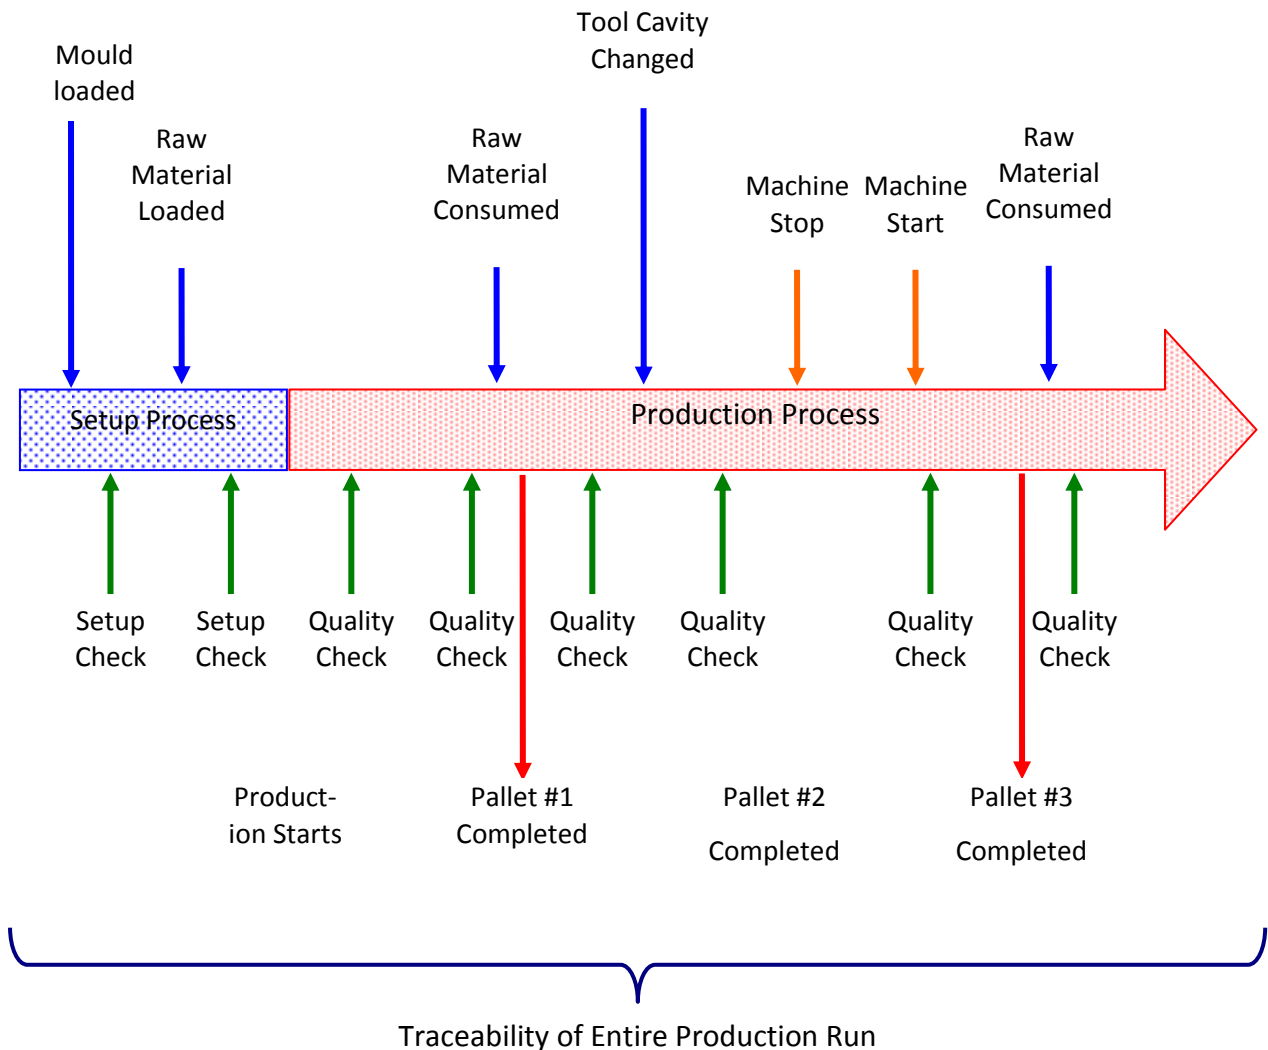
Tool Cavity Changed

Mould loaded

Raw Material Loaded

Raw Material Consumed

Machine Stop

Machine Start

Raw Material Consumed

Setup Process

Production Process

Setup Check

Setup Check

Quality Check

Quality Check

Quality Check

Quality Check

Quality Check

Quality Check

Production Starts

Pallet #1 Completed

Pallet #2

Completed

Pallet #3

Completed

Traceability of Entire Production Run